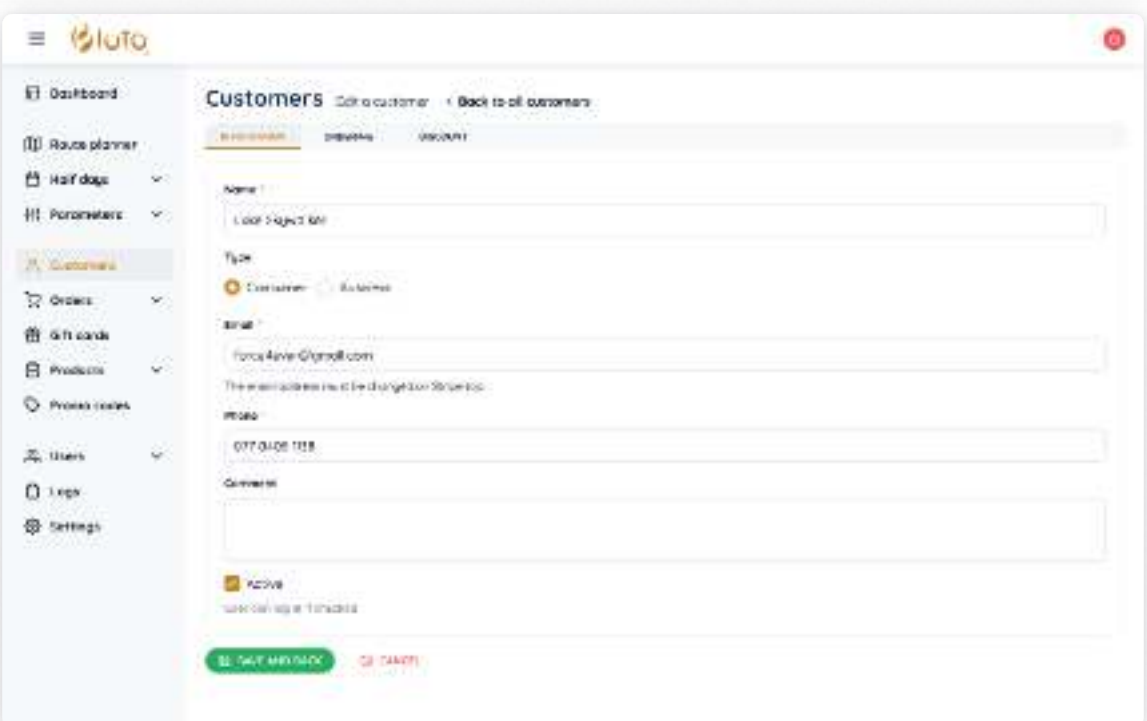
Pluto

Dashboard

Route planner

Half days

Parameters

Customers

Orders

Gift cards

Products

Promo codes

Users

Logs

Settings

Customers Edit a customer ‹ Back to all customers

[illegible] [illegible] DISCOUNT

Name

Color Project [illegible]

Type

Customer Business

Email

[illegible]@gmail.com

The email address must be changed on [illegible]

Phone

077 0408 1138

Comment

Active

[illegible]

SAVE AND BACK CANCEL